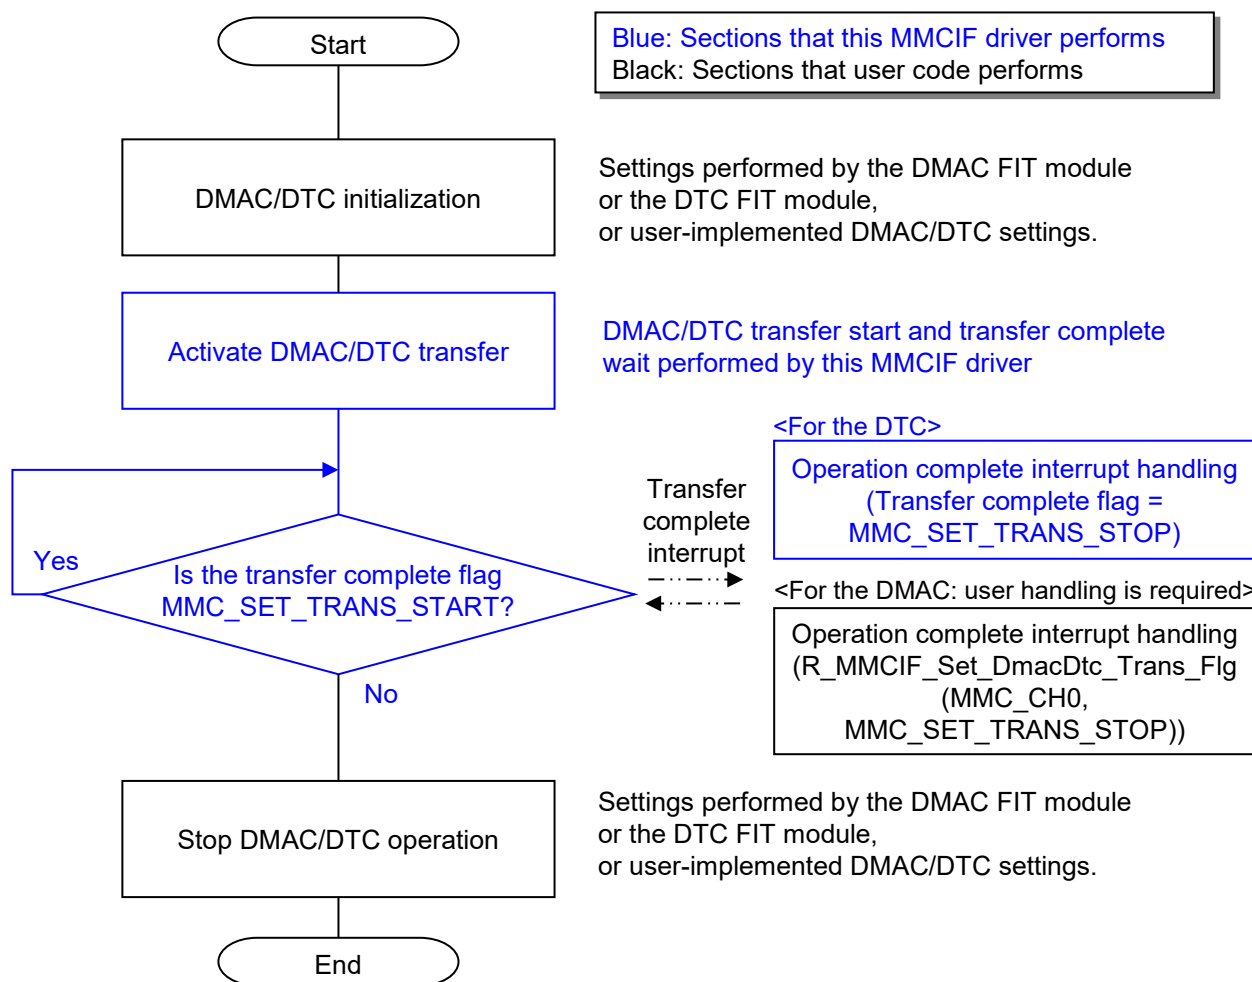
Start

Blue: Sections that this MMCIF driver performs
Black: Sections that user code performs

DMAC/DTC initialization

Settings performed by the DMAC FIT module or the DTC FIT module, or user-implemented DMAC/DTC settings.

Activate DMAC/DTC transfer

DMAC/DTC transfer start and transfer complete wait performed by this MMCIF driver

<For the DTC>

Operation complete interrupt handling (Transfer complete flag = MMC_SET_TRANS_STOP)

Transfer complete interrupt

Yes

Is the transfer complete flag MMC_SET_TRANS_START?

<For the DMAC: user handling is required>

Operation complete interrupt handling (R_MMCIF_Set_DmacDtc_Trans_Flg (MMC_CH0, MMC_SET_TRANS_STOP))

No

Stop DMAC/DTC operation

Settings performed by the DMAC FIT module or the DTC FIT module, or user-implemented DMAC/DTC settings.

End